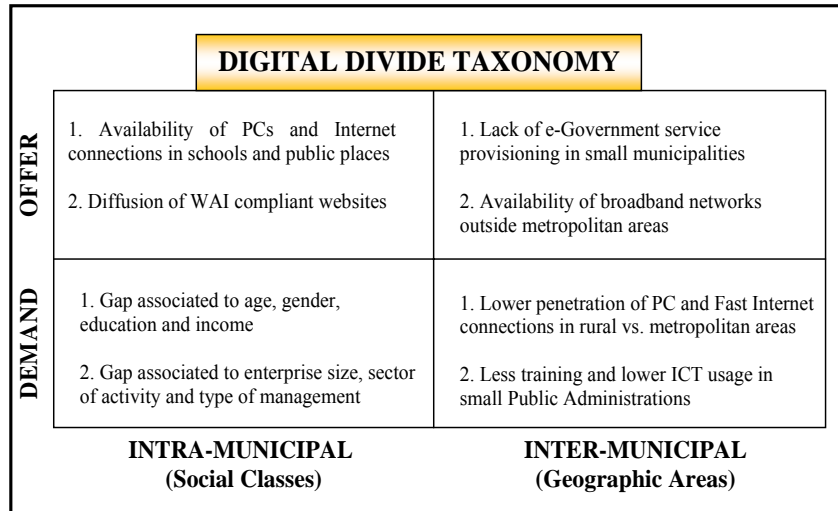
DIGITAL DIVIDE TAXONOMY

| | | |
|---|---|---|
| OFFER | 1. Availability of PCs and Internet connections in schools and public places<br><br>2. Diffusion of WAI compliant websites | 1. Lack of e-Government service provisioning in small municipalities<br><br>2. Availability of broadband networks outside metropolitan areas |
| DEMAND | 1. Gap associated to age, gender, education and income<br><br>2. Gap associated to enterprise size, sector of activity and type of management | 1. Lower penetration of PC and Fast Internet connections in rural vs. metropolitan areas<br><br>2. Less training and lower ICT usage in small Public Administrations |
| | INTRA-MUNICIPAL (Social Classes) | INTER-MUNICIPAL (Geographic Areas) |